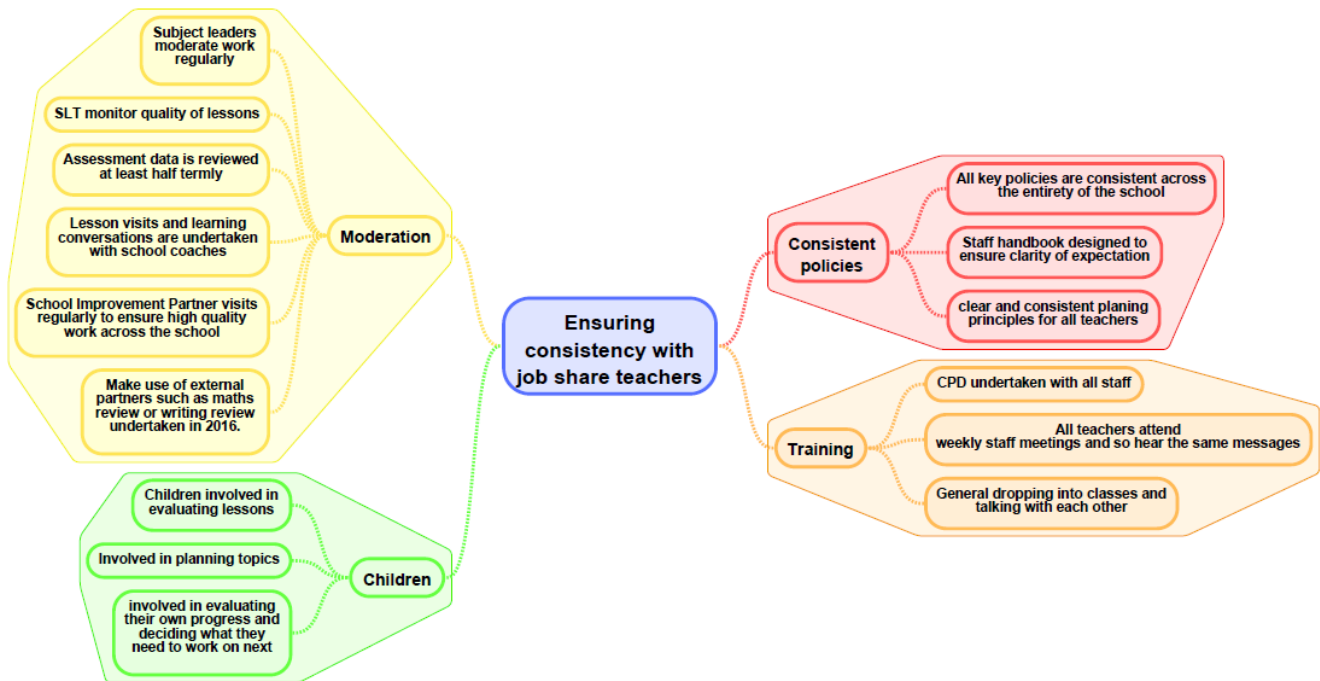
Ensuring consistency with job share teachers

Moderation

Subject leaders moderate work regularly

SLT monitor quality of lessons

Assessment data is reviewed at least half termly

Lesson visits and learning conversations are undertaken with school coaches

School Improvement Partner visits regularly to ensure high quality work across the school

Make use of external partners such as maths review or writing review undertaken in 2016.

Children

Children involved in evaluating lessons

Involved in planning topics

involved in evaluating their own progress and deciding what they need to work on next

Consistent policies

All key policies are consistent across the entirety of the school

Staff handbook designed to ensure clarity of expectation

clear and consistent planing principles for all teachers

Training

CPD undertaken with all staff

All teachers attend weekly staff meetings and so hear the same messages

General dropping into classes and talking with each other